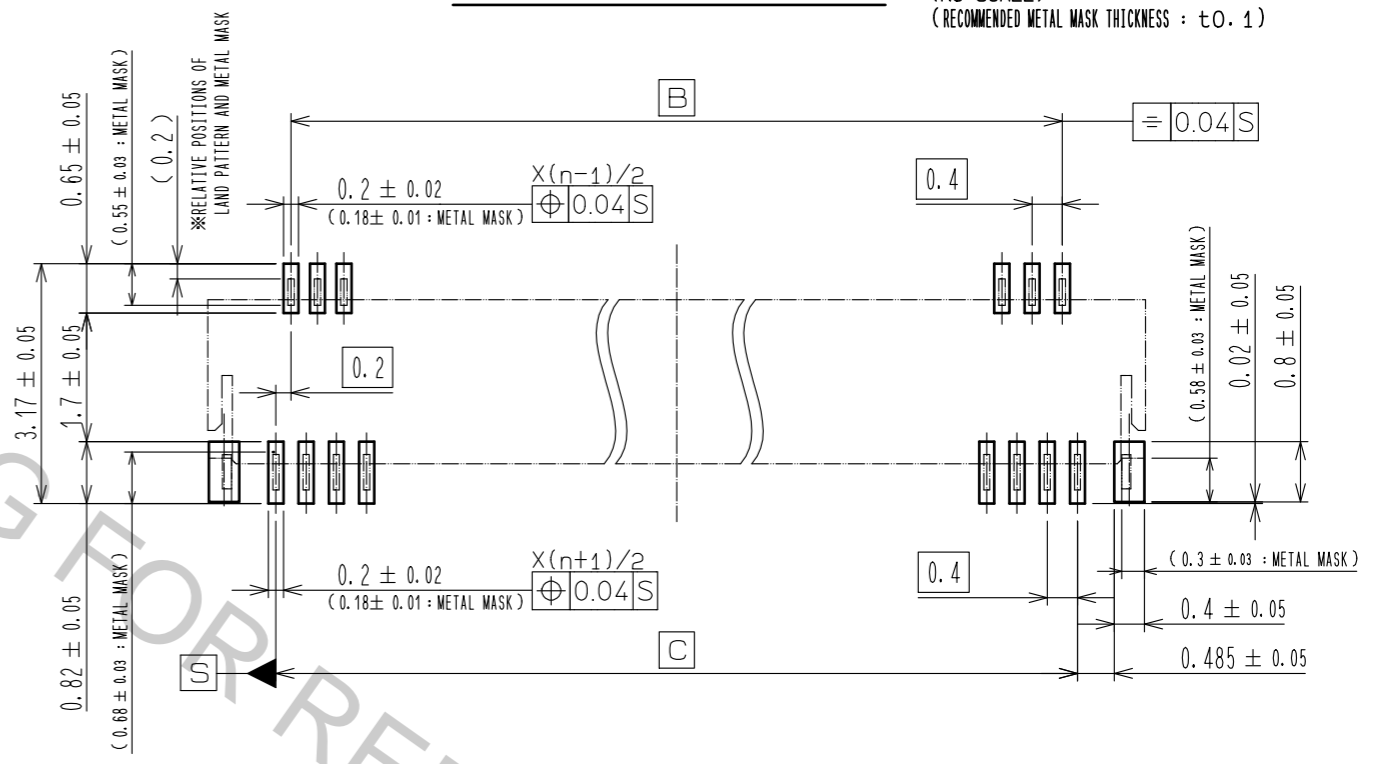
(RECOMMENDED METAL MASK THICKNESS : t0.1)

0.65 ± 0.05
(0.55 ± 0.03 : METAL MASK)
(0.2)
※RELATIVE POSITIONS OF LAND PATTERN AND METAL MASK

B
= 0.04 S

0.2 ± 0.02
(0.18± 0.01 : METAL MASK)
X(n−1)/2
⌖ 0.04 S

0.4

(0.58 ± 0.03 : METAL MASK)
0.02 ± 0.05
0.8 ± 0.05

3.17 ± 0.05
1.7 ± 0.05

0.2

0.2 ± 0.02
(0.18± 0.01 : METAL MASK)
X(n+1)/2
⌖ 0.04 S

0.4

(0.3 ± 0.03 : METAL MASK)
0.4 ± 0.05
0.485 ± 0.05

0.82 ± 0.05
(0.68 ± 0.03 : METAL MASK)

S
C